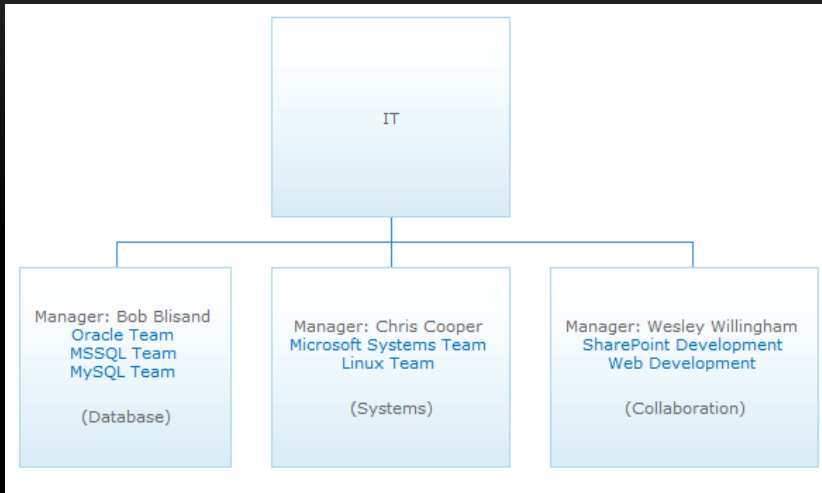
IT

Manager: Bob Blisand
Oracle Team
MSSQL Team
MySQL Team

(Database)

Manager: Chris Cooper
Microsoft Systems Team
Linux Team

(Systems)

Manager: Wesley Willingham
SharePoint Development
Web Development

(Collaboration)